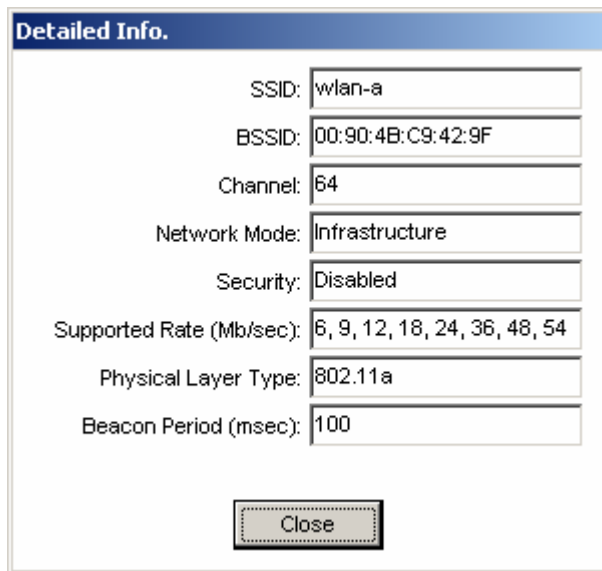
Detailed Info.

SSID: wlan-a

BSSID: 00:90:4B:C9:42:9F

Channel: 64

Network Mode: Infrastructure

Security: Disabled

Supported Rate (Mb/sec): 6, 9, 12, 18, 24, 36, 48, 54

Physical Layer Type: 802.11a

Beacon Period (msec): 100

Close